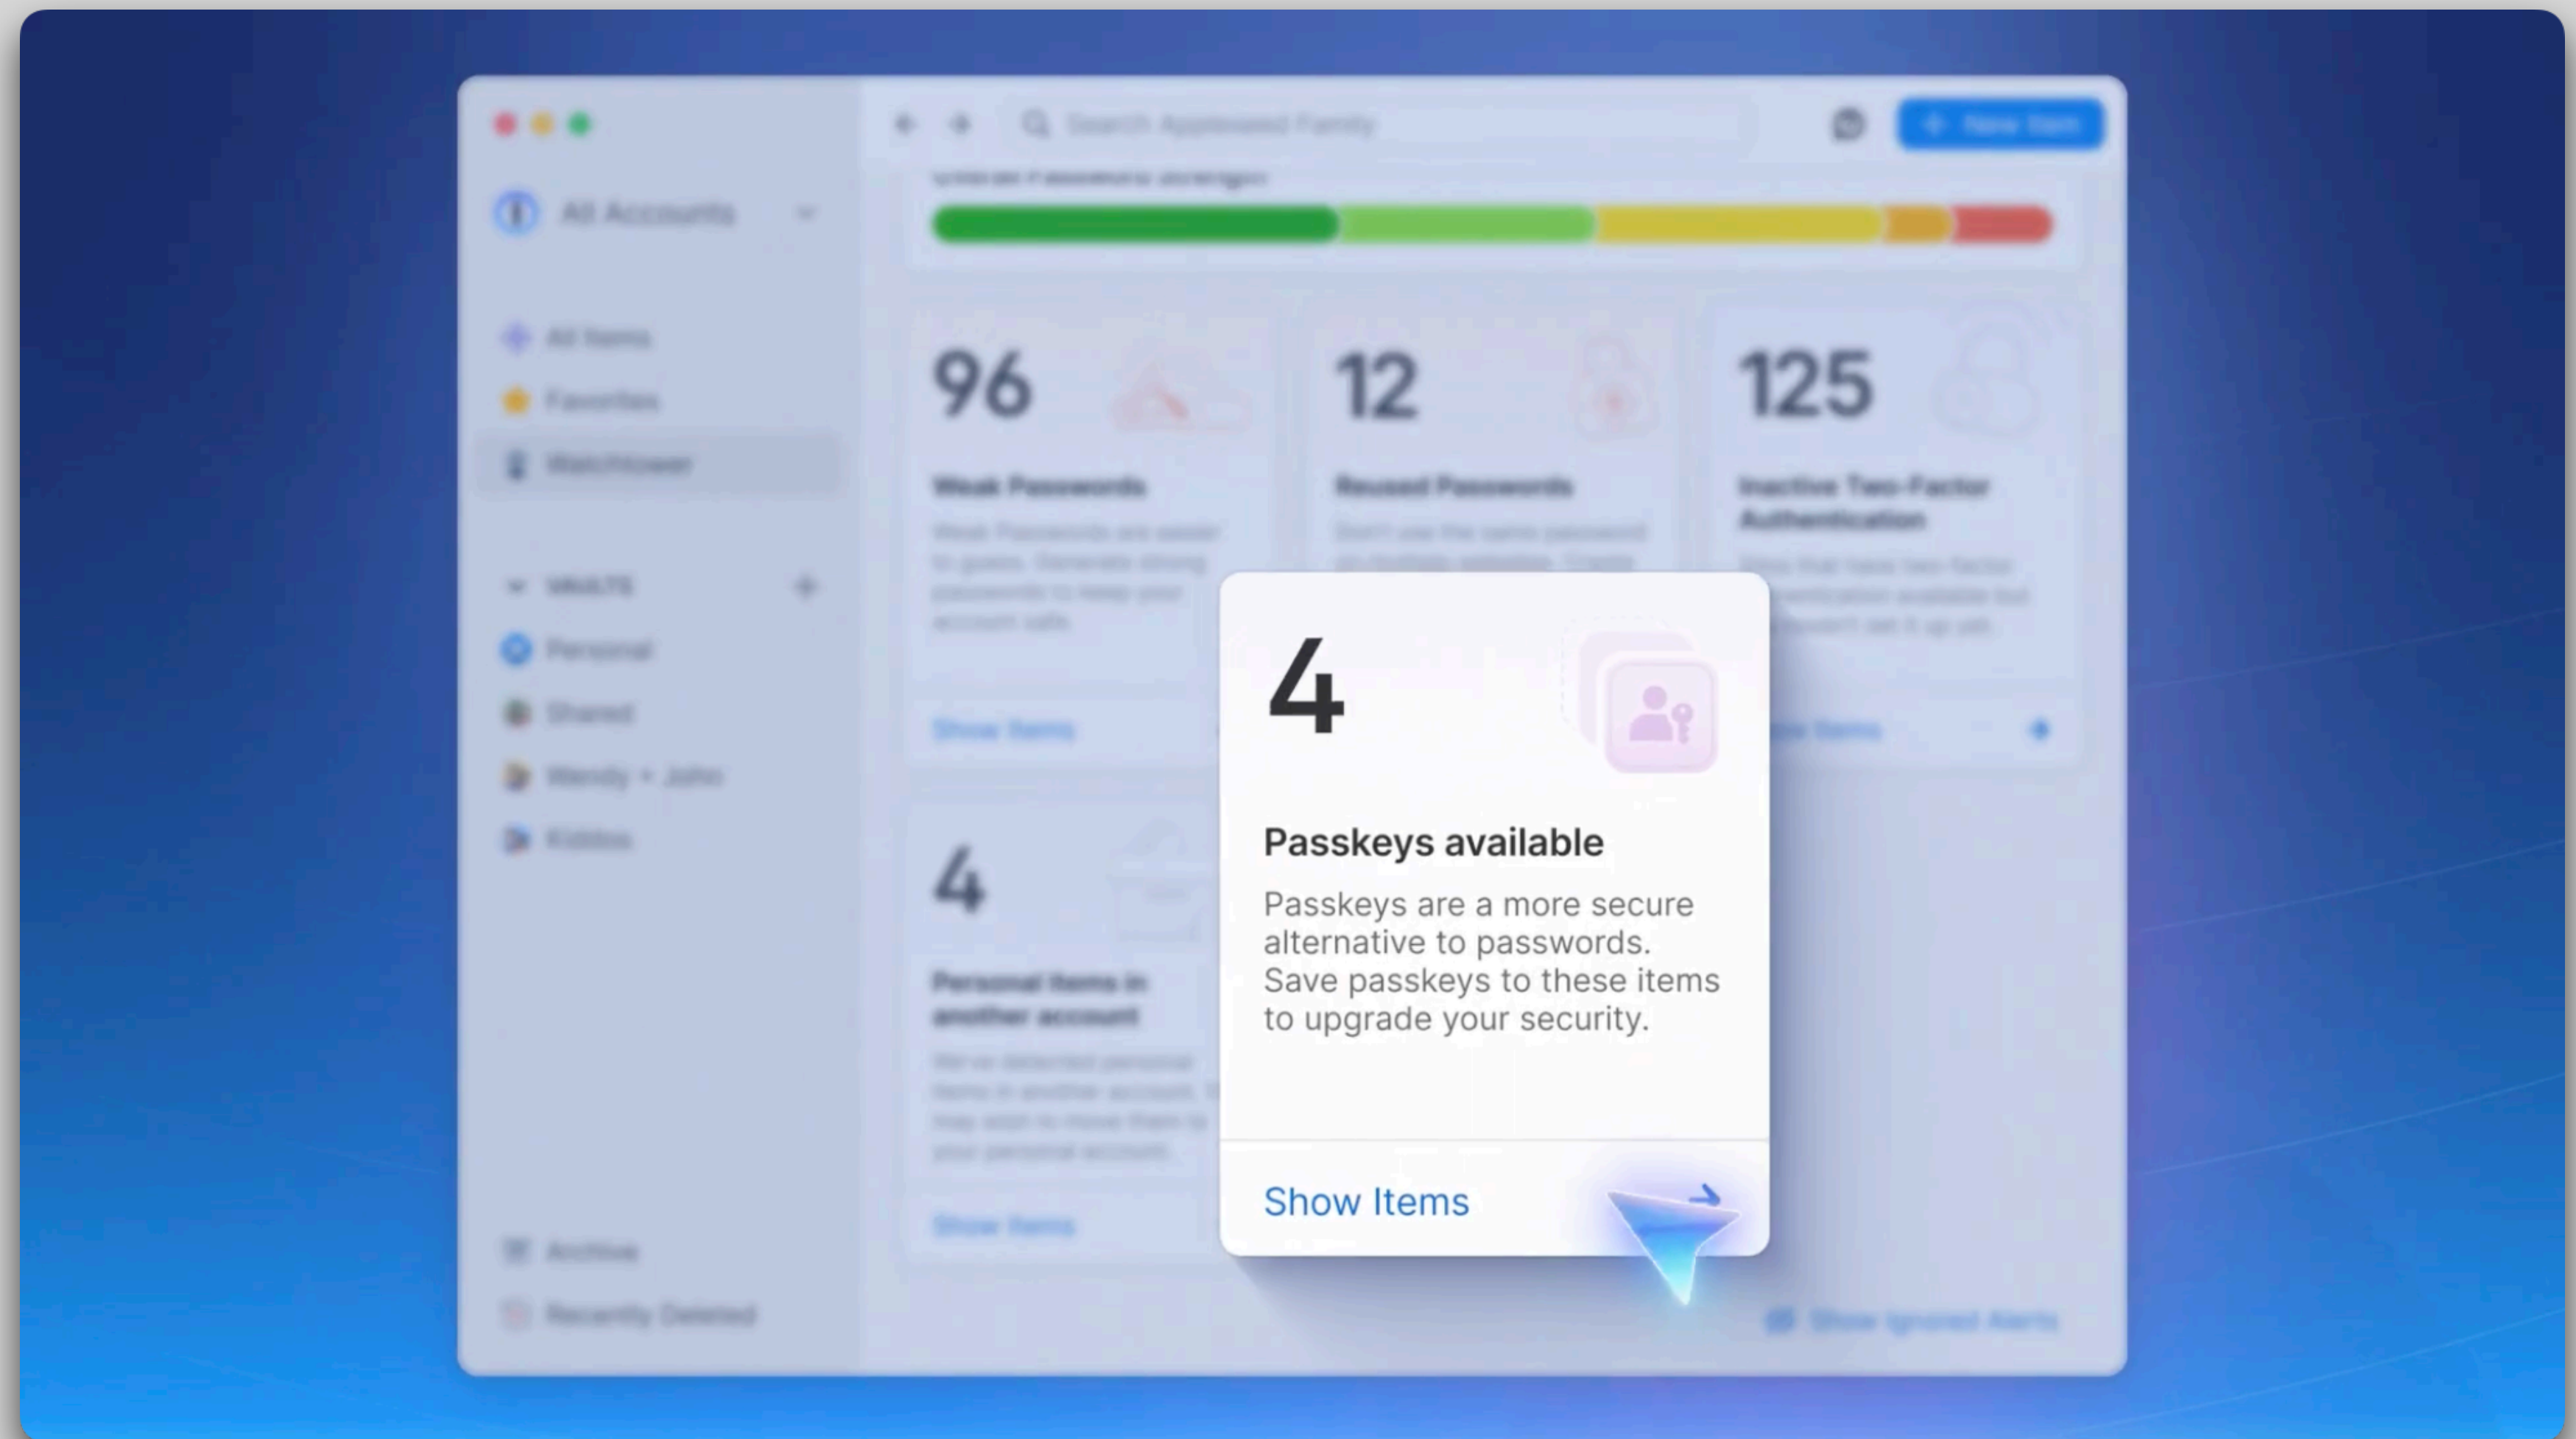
Search Appleseed Family

New Item

All Accounts

Overall Password Strength

All Items

Favorites

Watchtower

VAULTS

Personal

Shared

Wendy + John

Kiddos

Archive

Recently Deleted

96

Weak Passwords

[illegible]

Show Items

12

Reused Passwords

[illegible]

125

Inactive Two-Factor Authentication

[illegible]

Show Items

4

Personal Items in another account

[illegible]

Show Items

4

Passkeys available

Passkeys are a more secure alternative to passwords. Save passkeys to these items to upgrade your security.

Show Items

Show Ignored Alerts